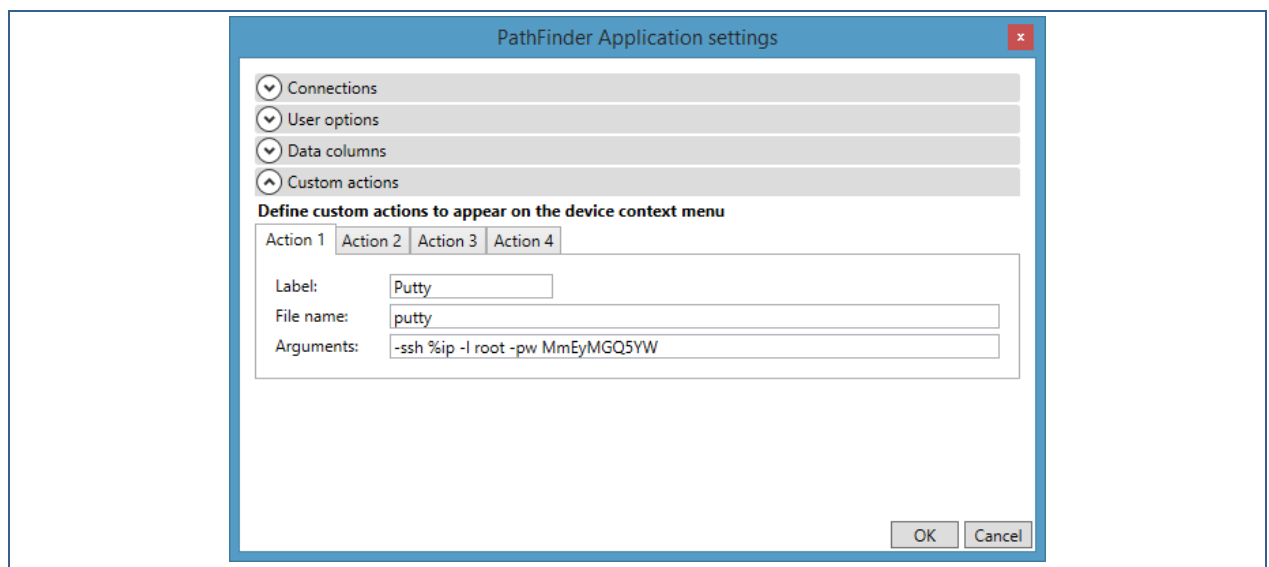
PathFinder Application settings

x

Connections

User options

Data columns

Custom actions

Define custom actions to appear on the device context menu

Action 1 | Action 2 | Action 3 | Action 4

Label: Putty

File name: putty

Arguments: -ssh %ip -l root -pw MmEyMGQ5YW

OK Cancel